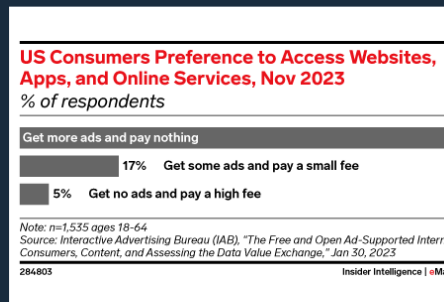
US Consumers Preference to Access Websites, Apps, and Online Services, Nov 2023
% of respondents

Get more ads and pay nothing

17% Get some ads and pay a small fee

5% Get no ads and pay a high fee

Note: n=1,535 ages 18-64
Source: Interactive Advertising Bureau (IAB), "The Free and Open Ad-Supported Intern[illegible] Consumers, Content, and Assessing the Data Value Exchange," Jan 30, 2023

284803

Insider Intelligence | eMa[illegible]